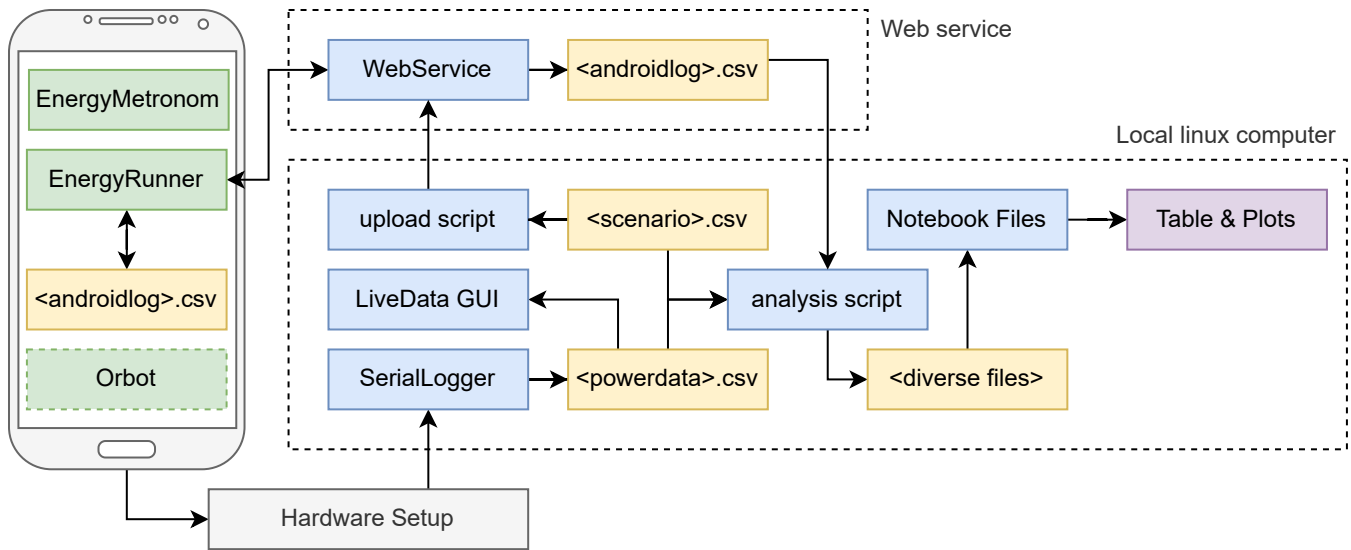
EnergyMetronom

EnergyRunner

<androidlog>.csv

Orbot

Web service

WebService

<androidlog>.csv

Local linux computer

upload script

<scenario>.csv

Notebook Files

Table & Plots

LiveData GUI

analysis script

SerialLogger

<powerdata>.csv

<diverse files>

Hardware Setup